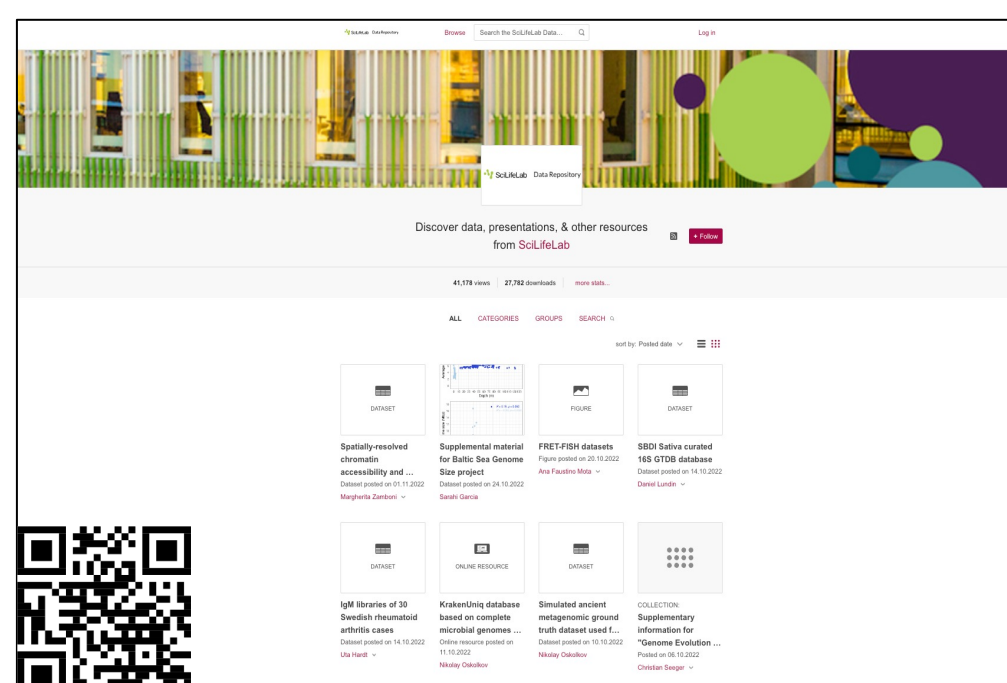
SciLifeLab Data Repository Browse Search the SciLifeLab Data... Log in

SciLifeLab Data Repository

Discover data, presentations, & other resources from SciLifeLab

+ Follow

41,178 views | 27,782 downloads | more stats...

ALL CATEGORIES GROUPS SEARCH

sort by: Posted date

DATASET

Spatially-resolved chromatin accessibility and ...
Dataset posted on 01.11.2022
Margherita Zamboni

Supplemental material for Baltic Sea Genome Size project
Dataset posted on 24.10.2022
Sarahi Garcia

FIGURE

FRET-FISH datasets
Figure posted on 20.10.2022
Ana Faustino Mota

DATASET

SBDI Sativa curated 16S GTDB database
Dataset posted on 14.10.2022
Daniel Lundin

DATASET

IgM libraries of 30 Swedish rheumatoid arthritis cases
Dataset posted on 14.10.2022
Uta Hardt

ONLINE RESOURCE

KrakenUniq database based on complete microbial genomes ...
Online resource posted on 11.10.2022
Nikolay Oskolkov

DATASET

Simulated ancient metagenomic ground truth dataset used f...
Dataset posted on 10.10.2022
Nikolay Oskolkov

COLLECTION:
Supplementary information for "Genome Evolution ...
Posted on 06.10.2022
Christian Seeger